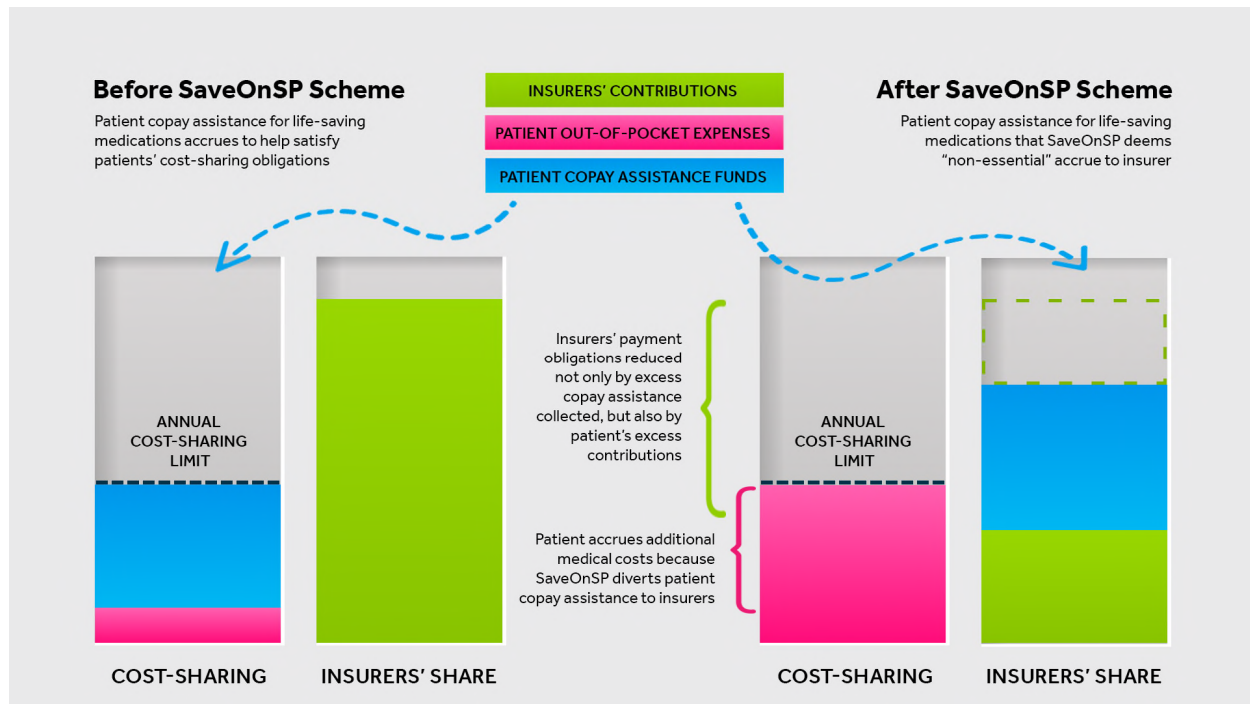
Before SaveOnSP Scheme

Patient copay assistance for life-saving medications accrues to help satisfy patients' cost-sharing obligations

INSURERS' CONTRIBUTIONS

PATIENT OUT-OF-POCKET EXPENSES

PATIENT COPAY ASSISTANCE FUNDS

After SaveOnSP Scheme

Patient copay assistance for life-saving medications that SaveOnSP deems "non-essential" accrue to insurer

ANNUAL COST-SHARING LIMIT

Insurers' payment obligations reduced not only by excess copay assistance collected, but also by patient's excess contributions

ANNUAL COST-SHARING LIMIT

Patient accrues additional medical costs because SaveOnSP diverts patient copay assistance to insurers

COST-SHARING

INSURERS' SHARE

COST-SHARING

INSURERS' SHARE